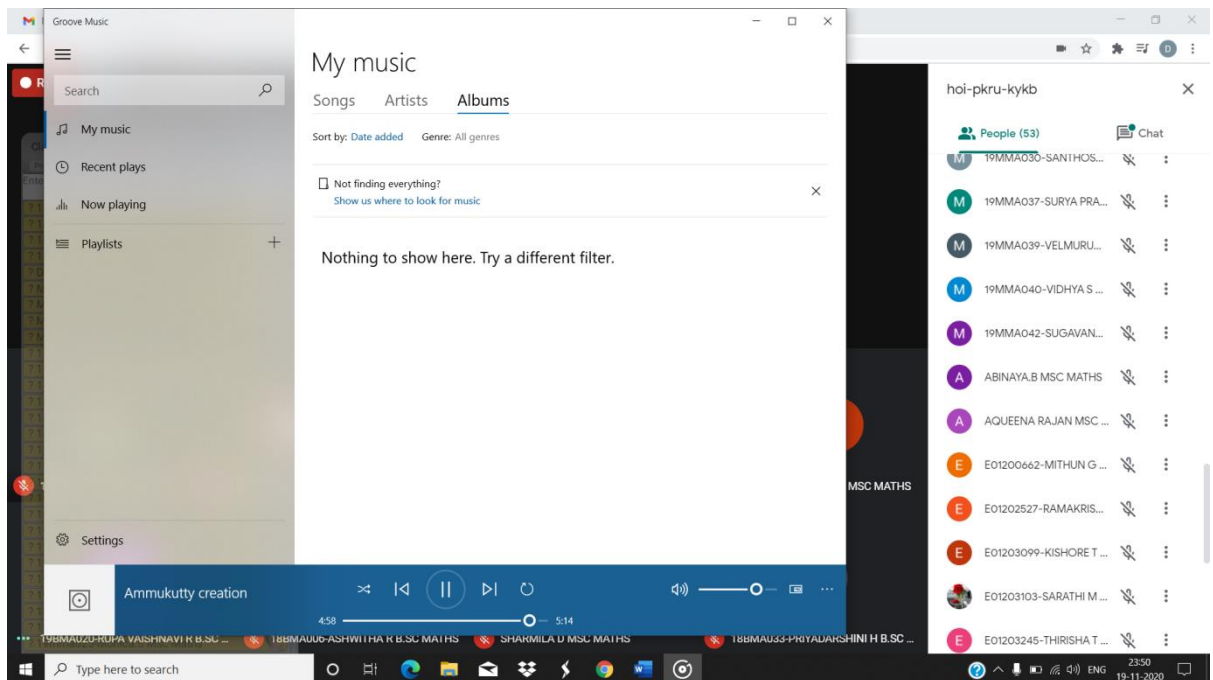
Groove Music

Search

My music

Recent plays

Now playing

Playlists

Settings

My music

Songs Artists Albums

Sort by: Date added Genre: All genres

Not finding everything?
Show us where to look for music

Nothing to show here. Try a different filter.

Ammukutty creation

4:58 5:14

hoi-pkru-kykb

People (53) Chat

19MMA030-SANTHOS...

19MMA037-SURYA PRA...

19MMA039-VELMURU...

19MMA040-VIDHYA S ...

19MMA042-SUGAVAN...

ABINAYA.B MSC MATHS

AQUEENA RAJAN MSC ...

E01200662-MITHUN G ...

E01202527-RAMAKRIS...

E01203099-KISHORE T ...

E01203103-SARATHI M ...

E01203245-THIRISHA T ...

MSC MATHS

19BMA020-RUPA VAISHNAVI R B.SC ... 18BMA006-ASHWITHA R B.SC MATHS SHARMILA D MSC MATHS 18BMA033-PRIYADARSHINI H B.SC ...

Type here to search

ENG 23:50 19-11-2020